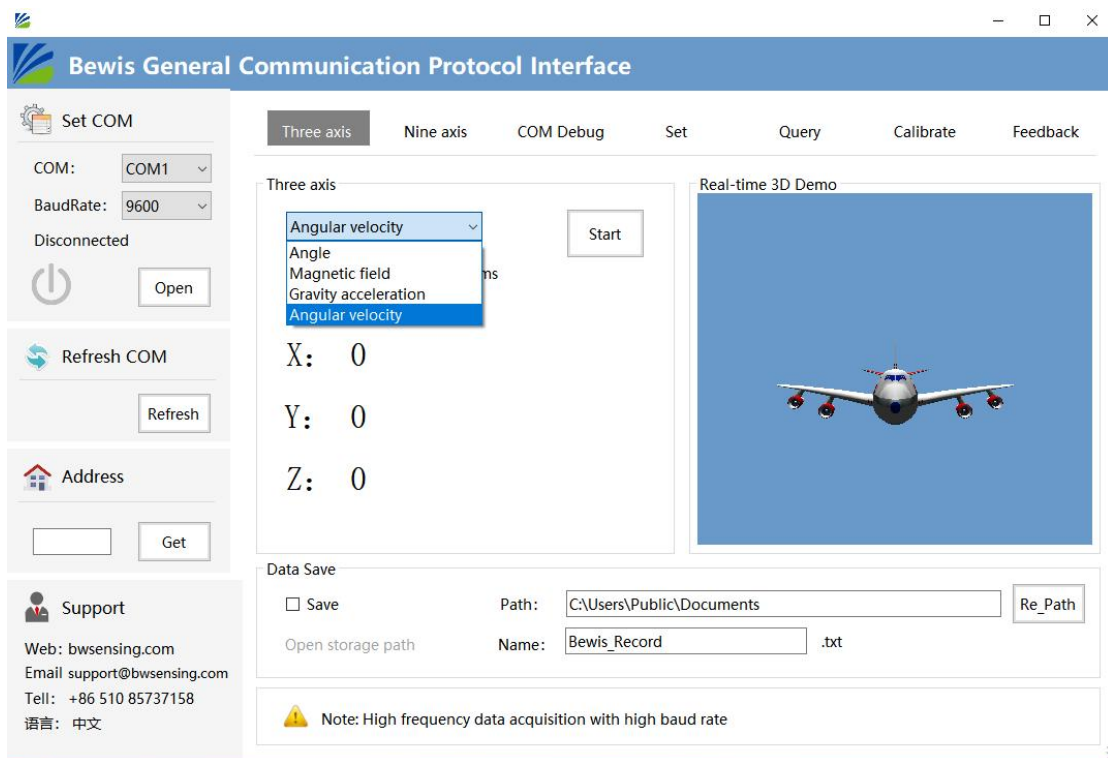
Bewis General Communication Protocol Interface

Set COM

COM: COM1

BaudRate: 9600

Disconnected

Open

Refresh COM

Refresh

Address

Get

Support

Web: bwsensing.com

Email support@bwsensing.com

Tell: +86 510 85737158

语言: 中文

Three axis Nine axis COM Debug Set Query Calibrate Feedback

Three axis

Angular velocity

Angle
Magnetic field
Gravity acceleration
Angular velocity

ms

Start

X: 0

Y: 0

Z: 0

Real-time 3D Demo

Data Save

Save

Path: C:\Users\Public\Documents

Re_Path

Open storage path

Name: Bewis_Record .txt

Note: High frequency data acquisition with high baud rate